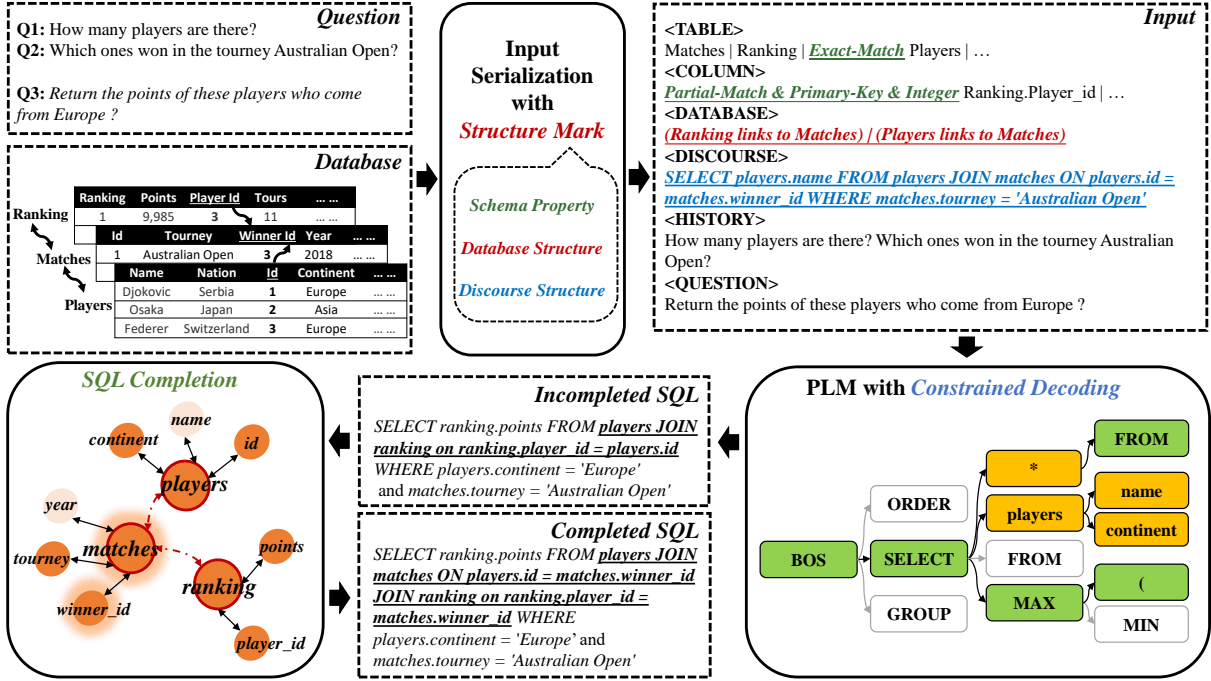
Question

Q1: How many players are there?
Q2: Which ones won in the tourney Australian Open?

Q3: Return the points of these players who come from Europe ?

Database

| Ranking | Points | Player Id | Tours | … |
|---|---|---|---|---|
| 1 | 9,985 | 3 | 11 | … … |

Ranking

| Id | Tourney | Winner Id | Year | … … |
|---|---|---|---|---|
| 1 | Australian Open | 3 | 2018 | … … |

Matches

| Name | Nation | Id | Continent | … … |
|---|---|---|---|---|
| Djokovic | Serbia | 1 | Europe | … … |
| Osaka | Japan | 2 | Asia | … … |
| Federer | Switzerland | 3 | Europe | … … |

Players

Input Serialization with Structure Mark

Schema Property

Database Structure

Discourse Structure

Input

<TABLE>
Matches | Ranking | Exact-Match Players | …
<COLUMN>
Partial-Match & Primary-Key & Integer Ranking.Player_id | …
<DATABASE>
(Ranking links to Matches) | (Players links to Matches)
<DISCOURSE>
SELECT players.name FROM players JOIN matches ON players.id = matches.winner_id WHERE matches.tourney = 'Australian Open'
<HISTORY>
How many players are there? Which ones won in the tourney Australian Open?
<QUESTION>
Return the points of these players who come from Europe ?

SQL Completion

name
continent
id
players
year
matches
tourney
winner_id
ranking
points
player_id

Incompleted SQL

SELECT ranking.points FROM players JOIN ranking on ranking.player_id = players.id WHERE players.continent = 'Europe' and matches.tourney = 'Australian Open'

Completed SQL

SELECT ranking.points FROM players JOIN matches ON players.id = matches.winner_id JOIN ranking on ranking.player_id = matches.winner_id WHERE players.continent = 'Europe' and matches.tourney = 'Australian Open'

PLM with Constrained Decoding

BOS
ORDER
SELECT
GROUP
*
players
FROM
MAX
FROM
name
continent
(
MIN